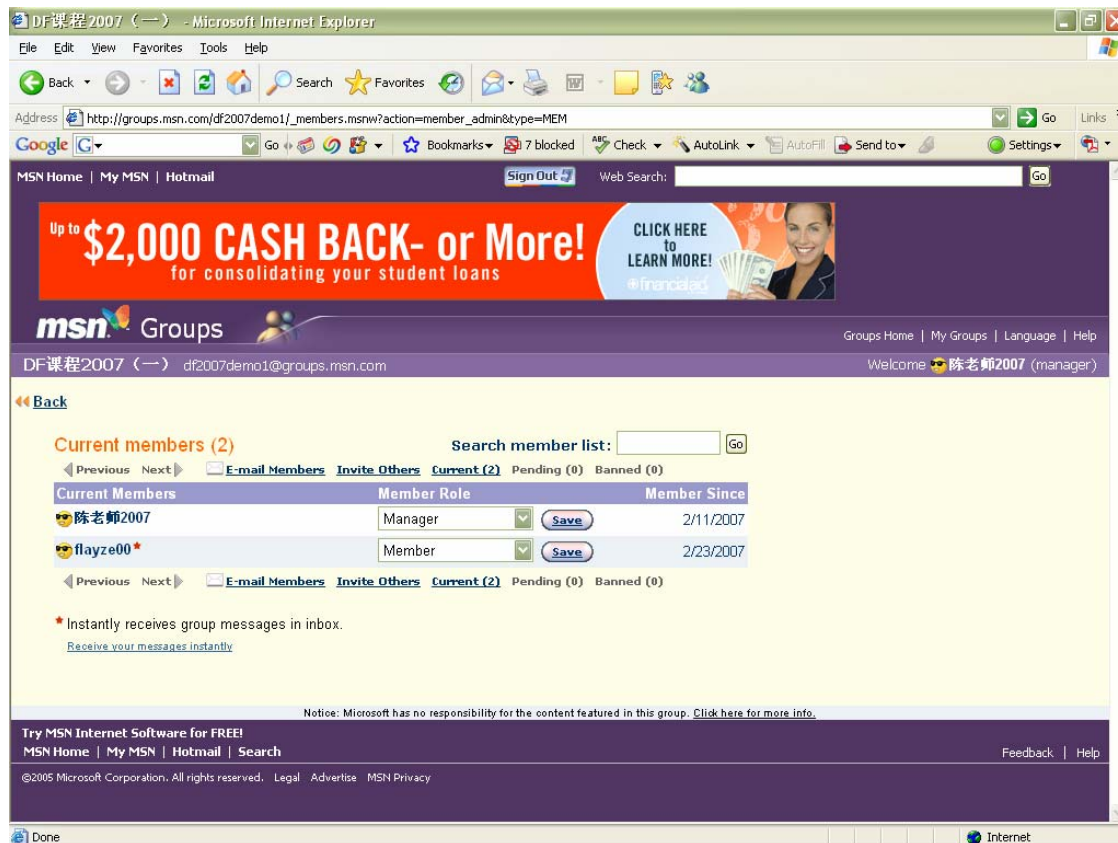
DF课程2007（一） - Microsoft Internet Explorer

File Edit View Favorites Tools Help

Back Search Favorites

Address http://groups.msn.com/df2007demo1/_members.msnw?action=member_admin&type=MEM Go Links

Google Go Bookmarks 7 blocked Check AutoLink AutoFill Send to Settings

MSN Home | My MSN | Hotmail Sign Out Web Search: Go

Up to $2,000 CASH BACK- or More! for consolidating your student loans CLICK HERE to LEARN MORE! financialaid

msn Groups

Groups Home | My Groups | Language | Help

DF课程2007（一） df2007demo1@groups.msn.com

Welcome 陈老师2007 (manager)

Back

Current members (2)

Search member list: Go

Previous Next E-mail Members Invite Others Current (2) Pending (0) Banned (0)

| Current Members | Member Role | Member Since |
|---|---|---|
| 陈老师2007 | Manager Save | 2/11/2007 |
| flayze00* | Member Save | 2/23/2007 |

Previous Next E-mail Members Invite Others Current (2) Pending (0) Banned (0)

* Instantly receives group messages in inbox.

Receive your messages instantly

Notice: Microsoft has no responsibility for the content featured in this group. Click here for more info.

Try MSN Internet Software for FREE!

MSN Home | My MSN | Hotmail | Search

Feedback | Help

©2005 Microsoft Corporation. All rights reserved. Legal Advertise MSN Privacy

Done Internet